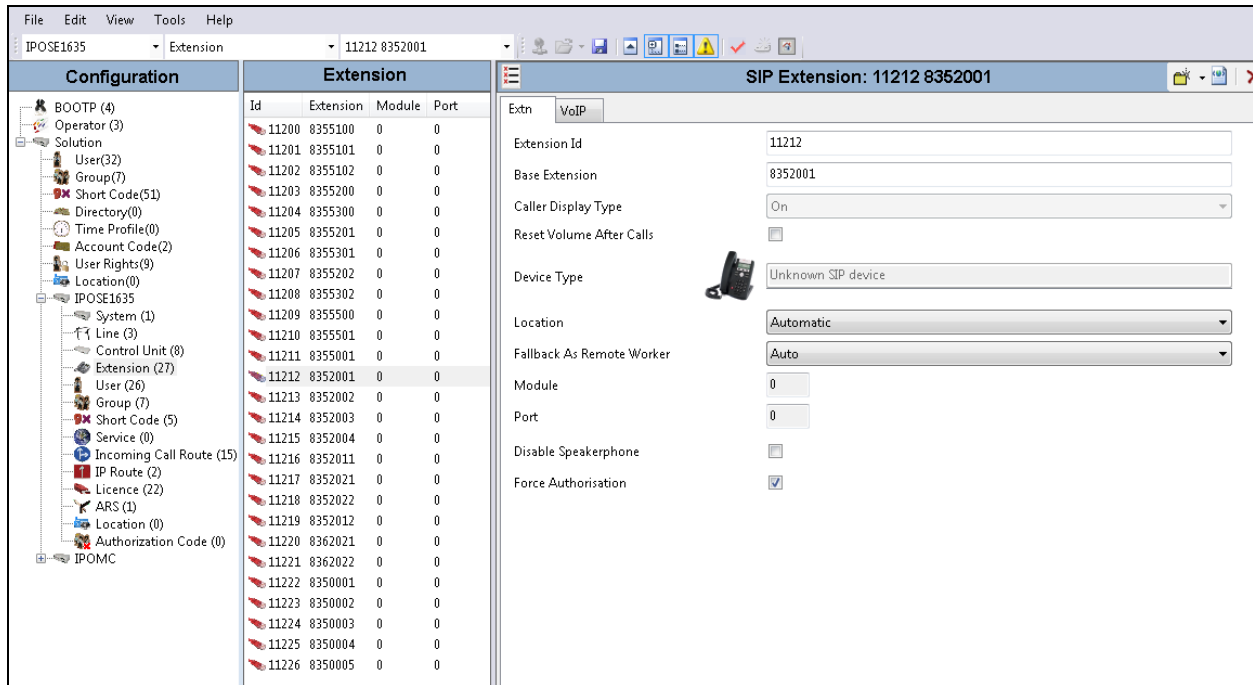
File Edit View Tools Help

IPOSE1635 Extension 11212 8352001

Configuration

BOOTP (4)
Operator (3)
Solution
User(32)
Group(7)
Short Code(51)
Directory(0)
Time Profile(0)
Account Code(2)
User Rights(9)
Location(0)
IPOSE1635
System (1)
Line (3)
Control Unit (8)
Extension (27)
User (26)
Group (7)
Short Code (5)
Service (0)
Incoming Call Route (15)
IP Route (2)
Licence (22)
ARS (1)
Location (0)
Authorization Code (0)
IPOMC

Extension

| Id | Extension | Module | Port |
|---|---|---|---|
| 11200 | 8355100 | 0 | 0 |
| 11201 | 8355101 | 0 | 0 |
| 11202 | 8355102 | 0 | 0 |
| 11203 | 8355200 | 0 | 0 |
| 11204 | 8355300 | 0 | 0 |
| 11205 | 8355201 | 0 | 0 |
| 11206 | 8355301 | 0 | 0 |
| 11207 | 8355202 | 0 | 0 |
| 11208 | 8355302 | 0 | 0 |
| 11209 | 8355500 | 0 | 0 |
| 11210 | 8355501 | 0 | 0 |
| 11211 | 8355001 | 0 | 0 |
| 11212 | 8352001 | 0 | 0 |
| 11213 | 8352002 | 0 | 0 |
| 11214 | 8352003 | 0 | 0 |
| 11215 | 8352004 | 0 | 0 |
| 11216 | 8352011 | 0 | 0 |
| 11217 | 8352021 | 0 | 0 |
| 11218 | 8352022 | 0 | 0 |
| 11219 | 8352012 | 0 | 0 |
| 11220 | 8362021 | 0 | 0 |
| 11221 | 8362022 | 0 | 0 |
| 11222 | 8350001 | 0 | 0 |
| 11223 | 8350002 | 0 | 0 |
| 11224 | 8350003 | 0 | 0 |
| 11225 | 8350004 | 0 | 0 |
| 11226 | 8350005 | 0 | 0 |

SIP Extension: 11212 8352001

Extn VoIP

Extension Id 11212
Base Extension 8352001
Caller Display Type On
Reset Volume After Calls
Device Type Unknown SIP device
Location Automatic
Fallback As Remote Worker Auto
Module 0
Port 0
Disable Speakerphone
Force Authorisation